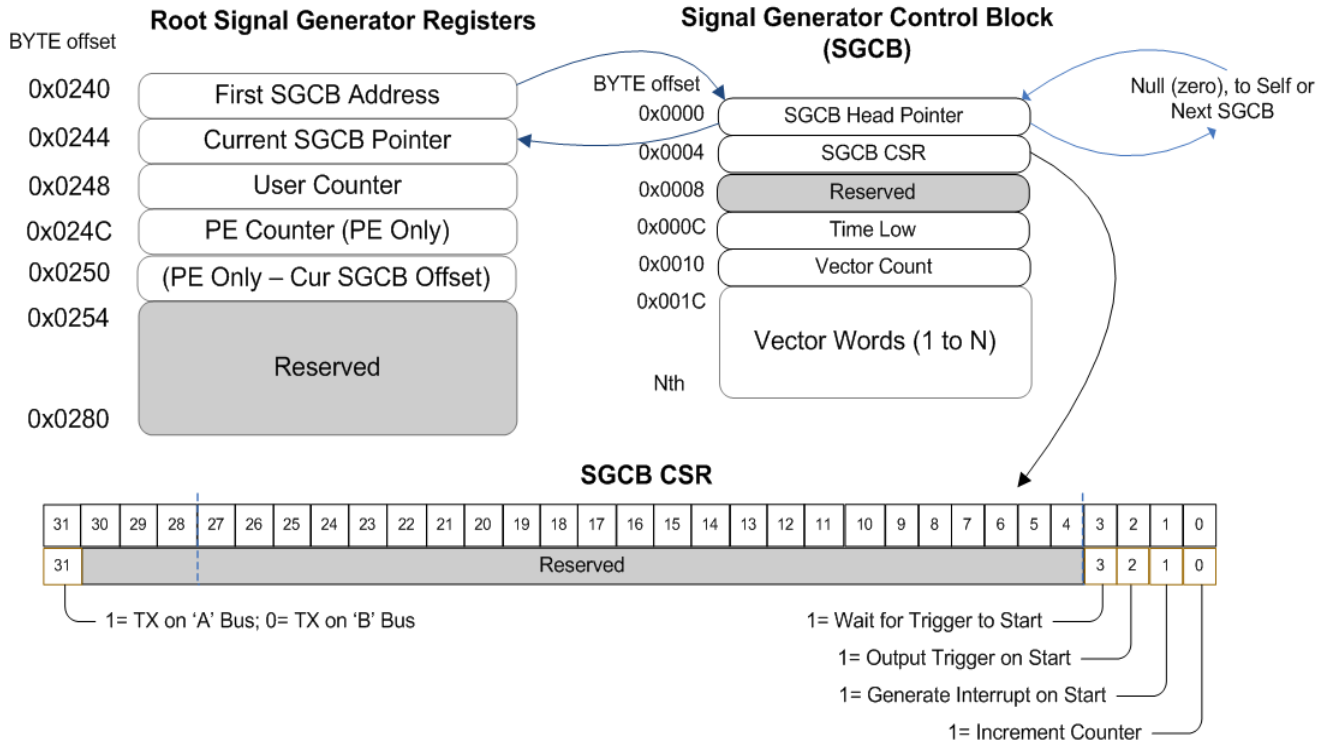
Root Signal Generator Registers

BYTE offset

0x0240 First SGCB Address
0x0244 Current SGCB Pointer
0x0248 User Counter
0x024C PE Counter (PE Only)
0x0250 (PE Only – Cur SGCB Offset)
0x0254 Reserved
0x0280

Signal Generator Control Block (SGCB)

BYTE offset

0x0000 SGCB Head Pointer
0x0004 SGCB CSR
0x0008 Reserved
0x000C Time Low
0x0010 Vector Count
0x001C Vector Words (1 to N)
Nth

Null (zero), to Self or Next SGCB

SGCB CSR

| 31 | 30 | 29 | 28 | 27 | 26 | 25 | 24 | 23 | 22 | 21 | 20 | 19 | 18 | 17 | 16 | 15 | 14 | 13 | 12 | 11 | 10 | 9 | 8 | 7 | 6 | 5 | 4 | 3 | 2 | 1 | 0 |
|---|---|---|---|---|---|---|---|---|---|---|---|---|---|---|---|---|---|---|---|---|---|---|---|---|---|---|---|---|---|---|---|
| 31 | Reserved | | | | | | | | | | | | | | | | | | | | | | | | | | | 3 | 2 | 1 | 0 |

1= TX on ‘A’ Bus; 0= TX on ‘B’ Bus

1= Wait for Trigger to Start
1= Output Trigger on Start
1= Generate Interrupt on Start
1= Increment Counter